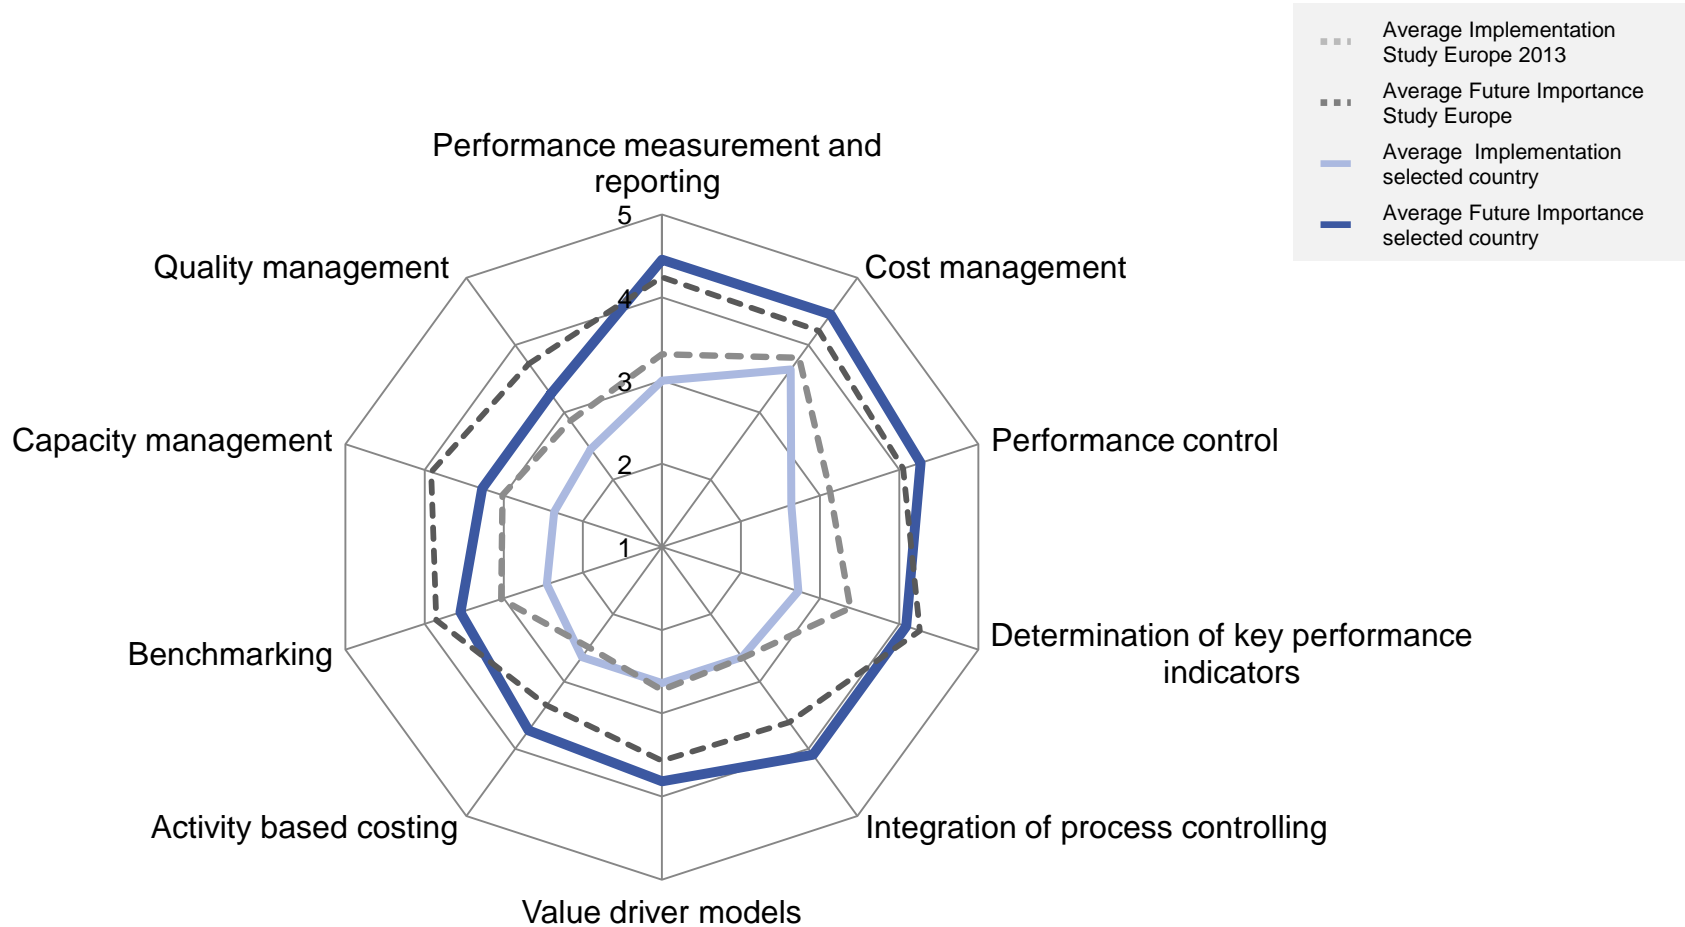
Average Implementation Study Europe 2013
Average Future Importance Study Europe
Average Implementation selected country
Average Future Importance selected country

Performance measurement and reporting
5
4
3
2
1
Cost management
Performance control
Determination of key performance indicators
Integration of process controlling
Value driver models
Activity based costing
Benchmarking
Capacity management
Quality management